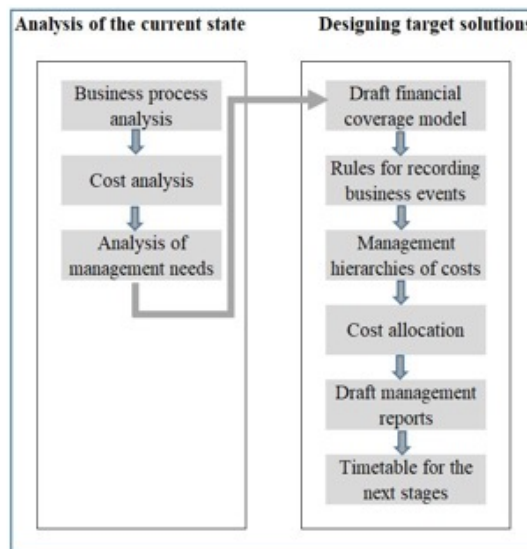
Analysis of the current state

Business process analysis

Cost analysis

Analysis of management needs

Designing target solutions

Draft financial coverage model

Rules for recording business events

Management hierarchies of costs

Cost allocation

Draft management reports

Timetable for the next stages